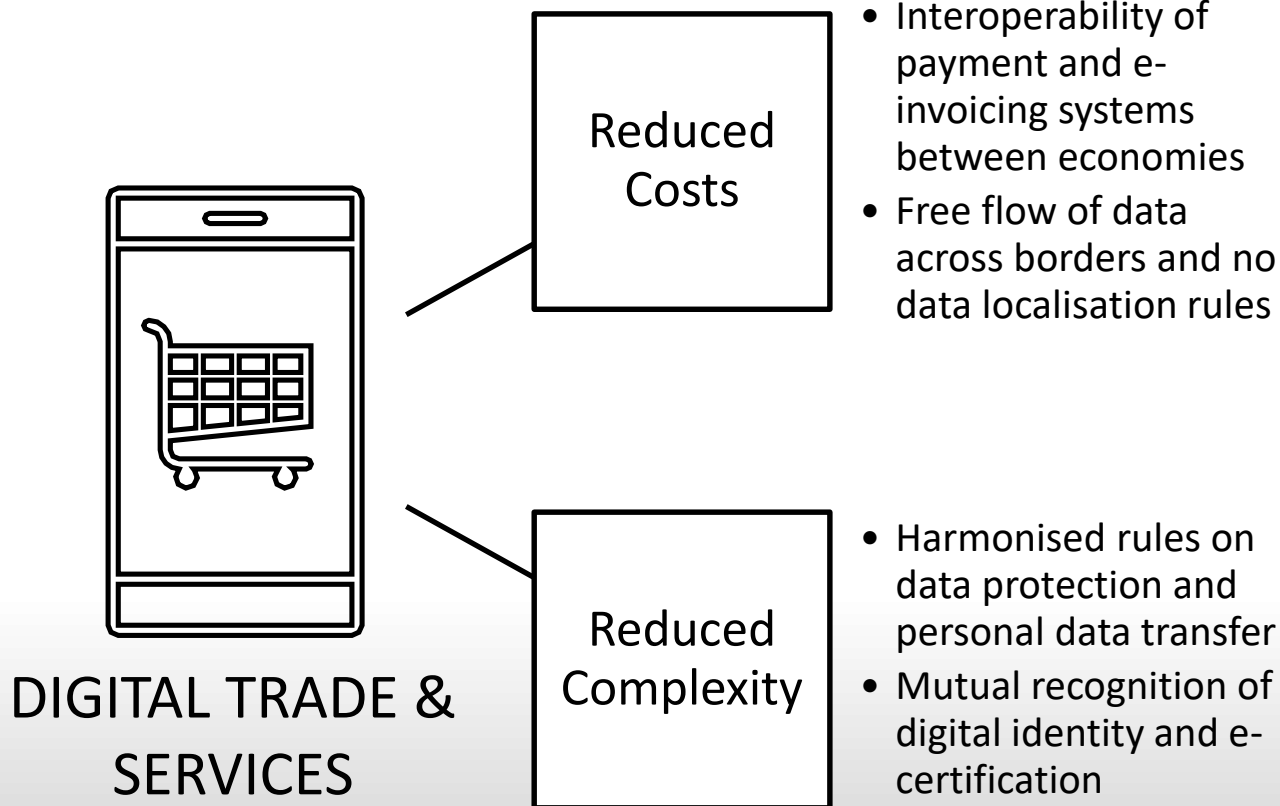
DIGITAL TRADE & SERVICES

Reduced Costs

• Interoperability of payment and e-invoicing systems between economies
• Free flow of data across borders and no data localisation rules

Reduced Complexity

• Harmonised rules on data protection and personal data transfer
• Mutual recognition of digital identity and e-certification